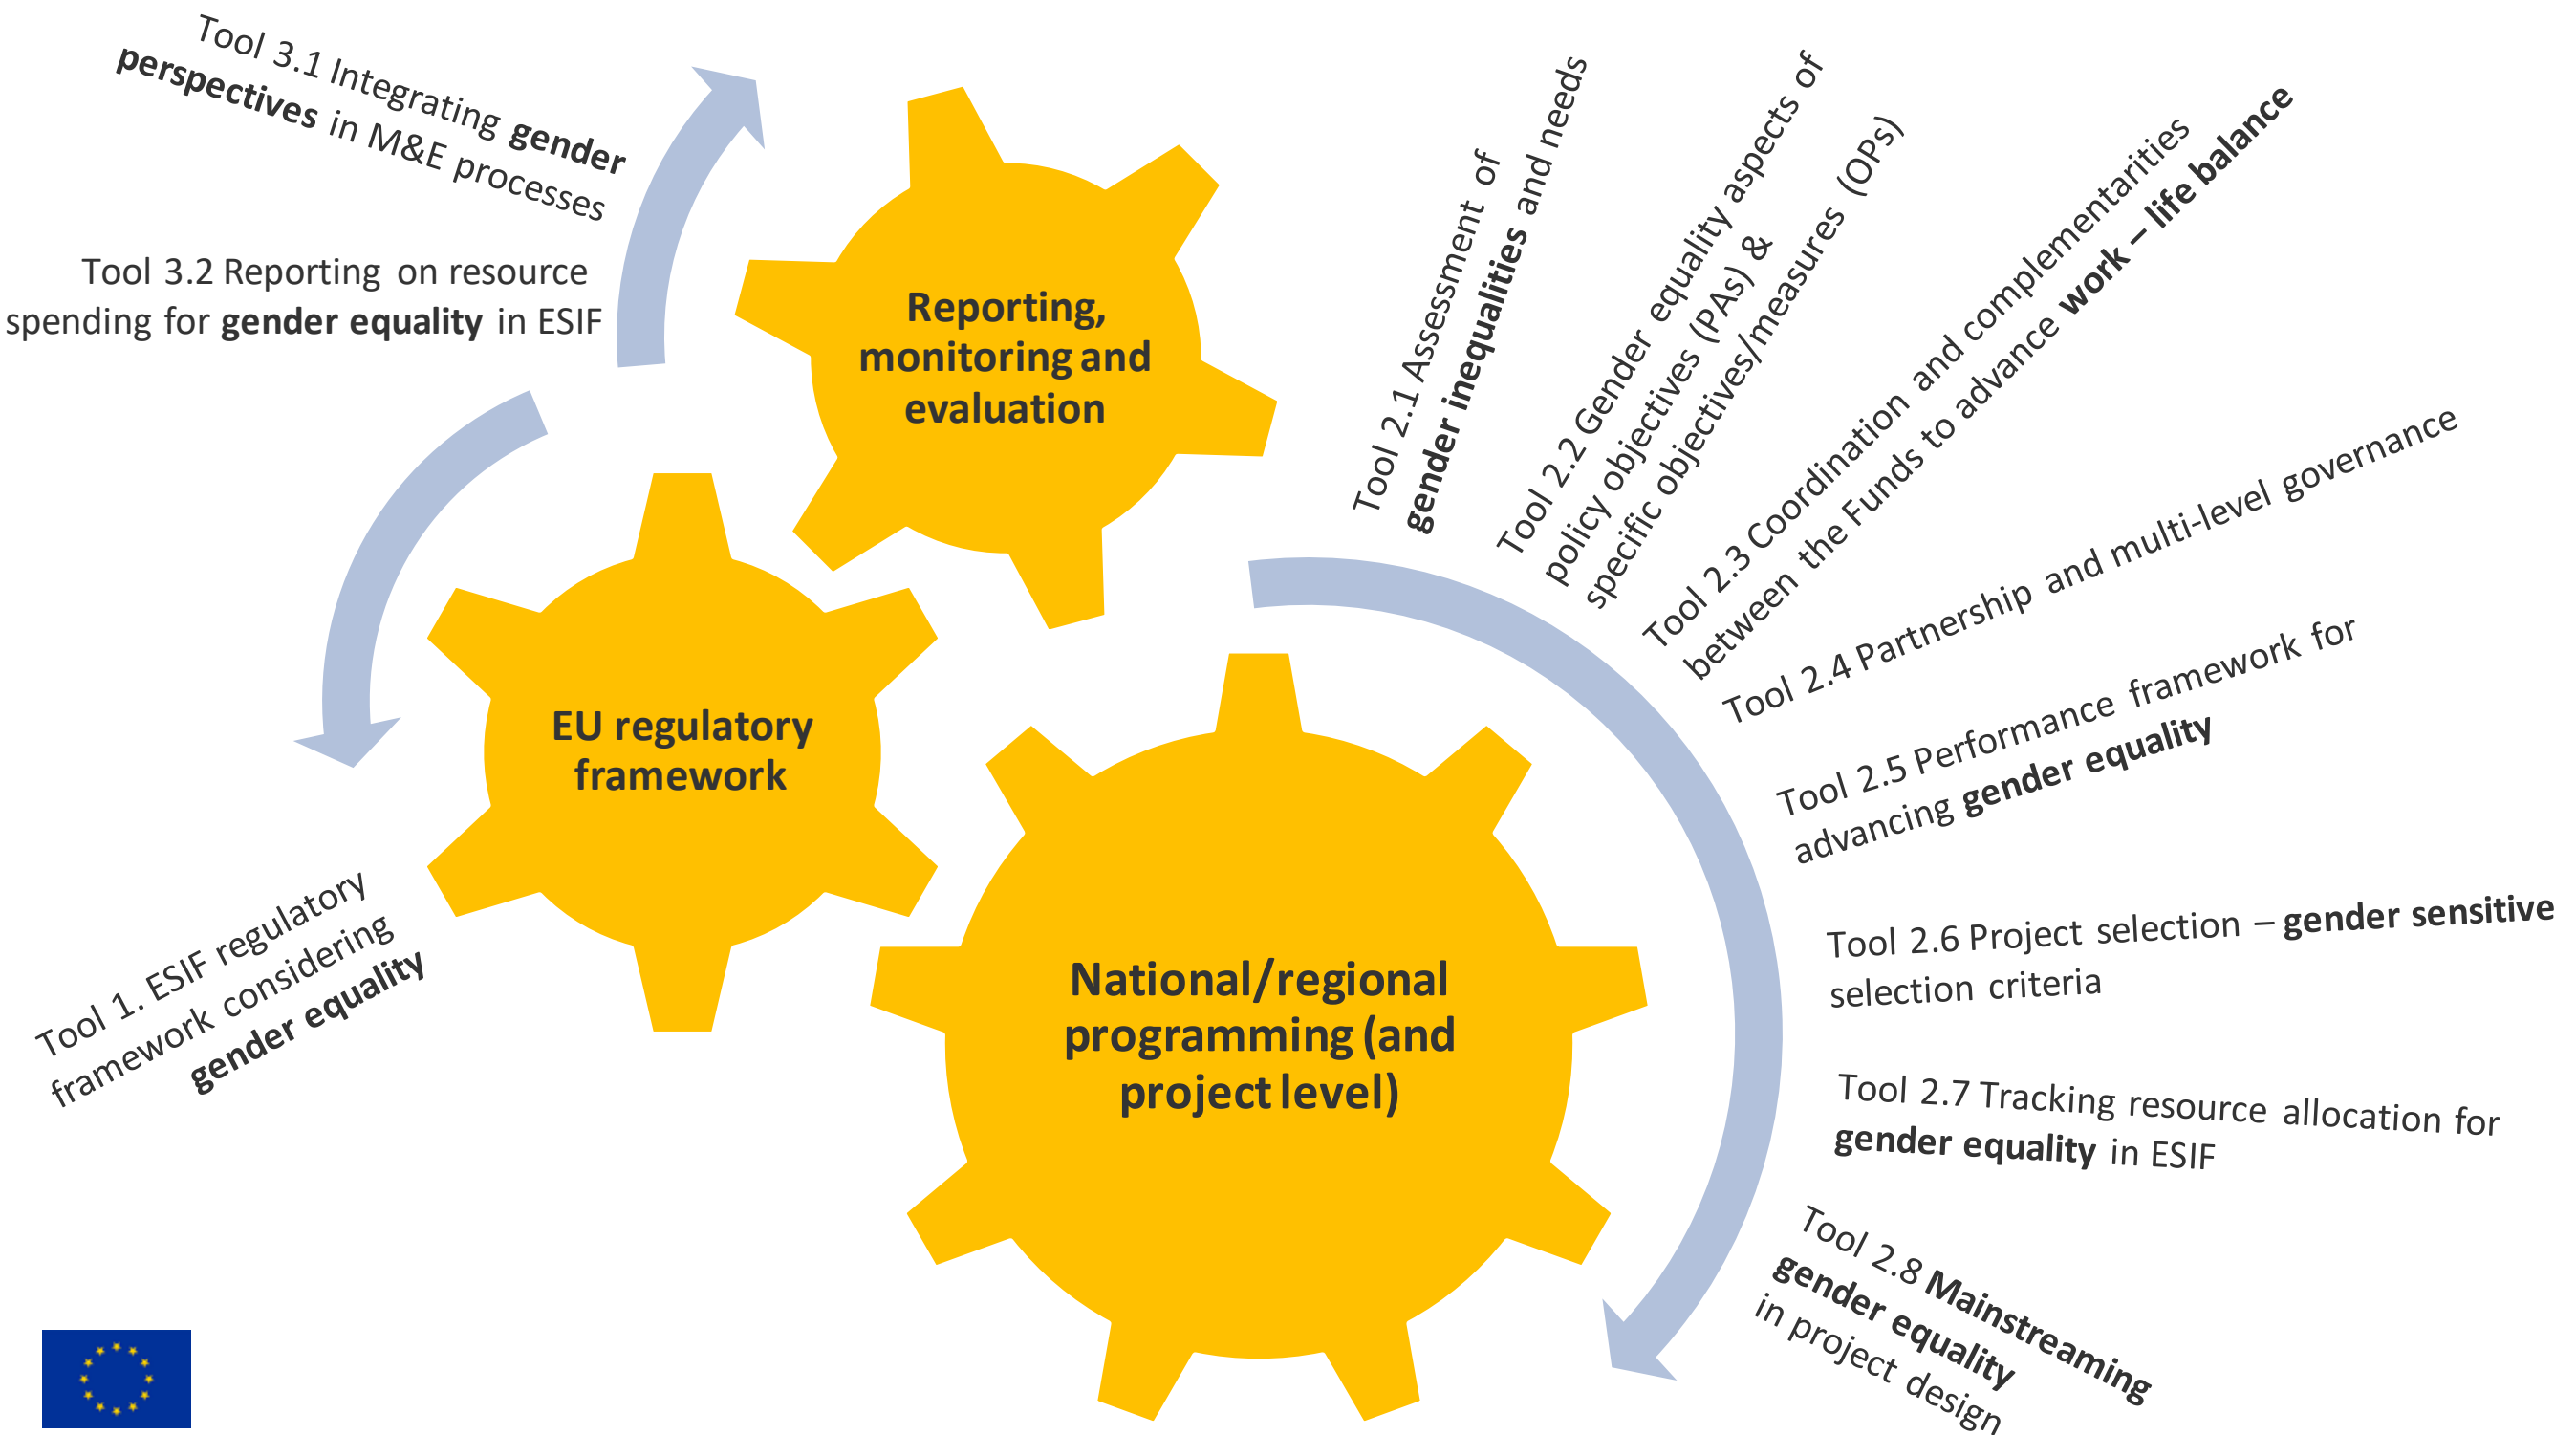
Tool 3.1 Integrating gender perspectives in M&E processes

Tool 3.2 Reporting on resource spending for gender equality in ESIF

Reporting, monitoring and evaluation

EU regulatory framework

National/regional programming (and project level)

Tool 1. ESIF regulatory framework considering gender equality

Tool 2.1 Assessment of gender inequalities and needs

Tool 2.2 Gender equality aspects of policy objectives (PAs) & specific objectives/measures (OPs)

Tool 2.3 Coordination and complementarities between the Funds to advance work – life balance

Tool 2.4 Partnership and multi-level governance

Tool 2.5 Performance framework for advancing gender equality

Tool 2.6 Project selection – gender sensitive selection criteria

Tool 2.7 Tracking resource allocation for gender equality in ESIF

Tool 2.8 Mainstreaming gender equality in project design